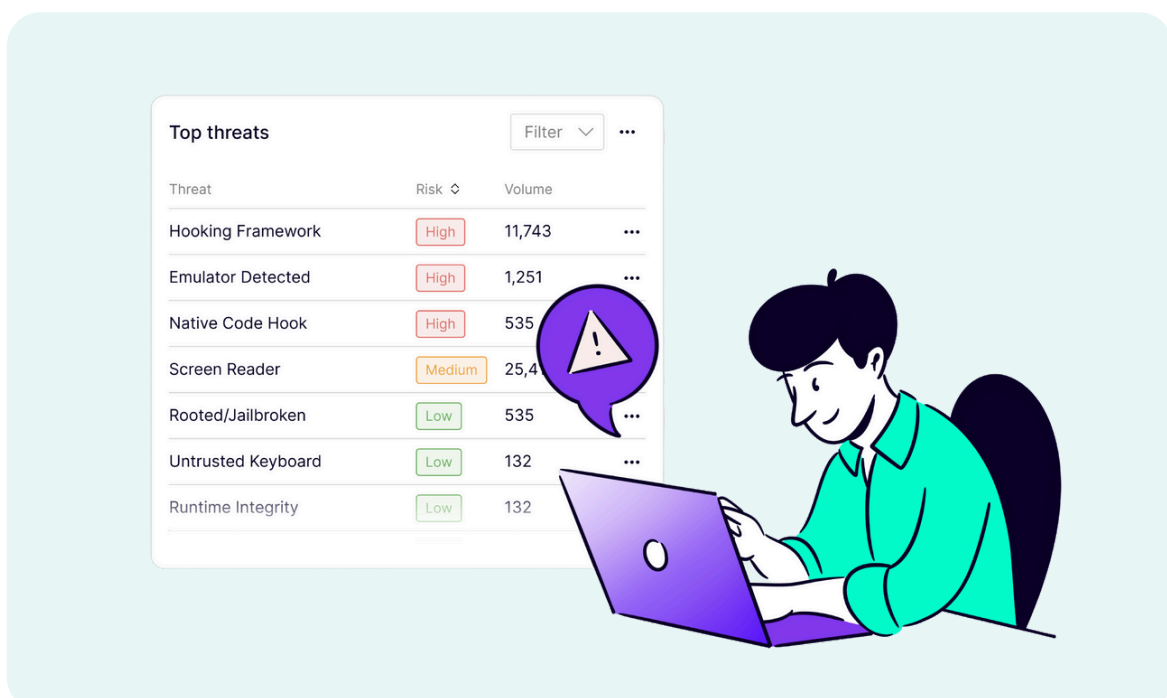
Top threats

Filter

| Threat | Risk | Volume |
|---|---|---|
| Hooking Framework | High | 11,743 |
| Emulator Detected | High | 1,251 |
| Native Code Hook | High | 535 |
| Screen Reader | Medium | 25,4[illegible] |
| Rooted/Jailbroken | Low | 535 |
| Untrusted Keyboard | Low | 132 |
| Runtime Integrity | Low | 132 |